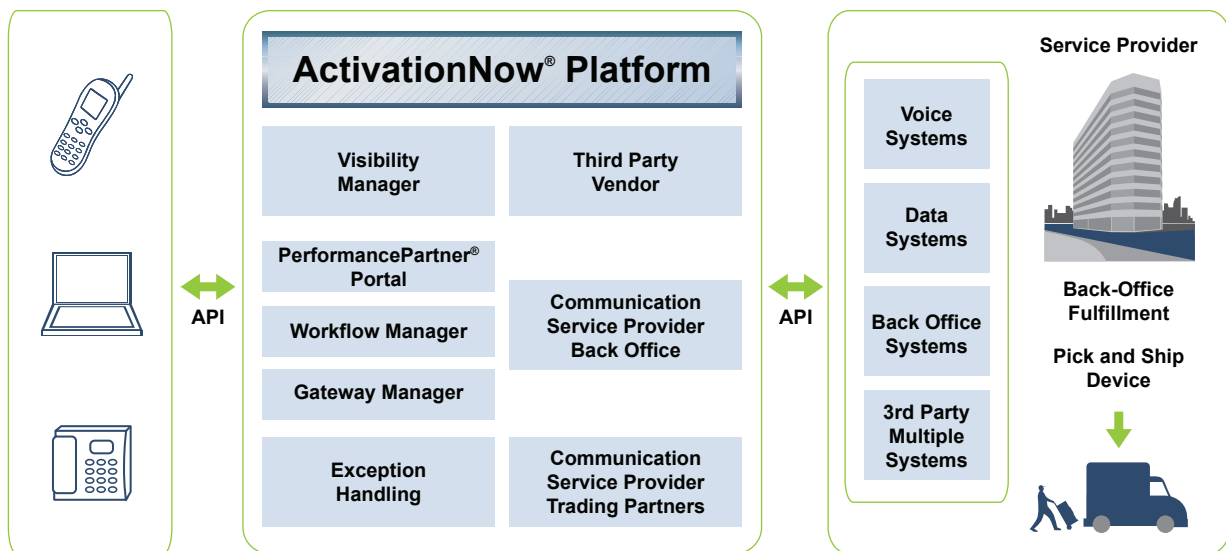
ActivationNow® Platform

Visibility Manager

Third Party Vendor

PerformancePartner® Portal

Workflow Manager

Gateway Manager

Communication Service Provider Back Office

Exception Handling

Communication Service Provider Trading Partners

API

API

Voice Systems

Data Systems

Back Office Systems

3rd Party Multiple Systems

Service Provider

Back-Office Fulfillment

Pick and Ship Device